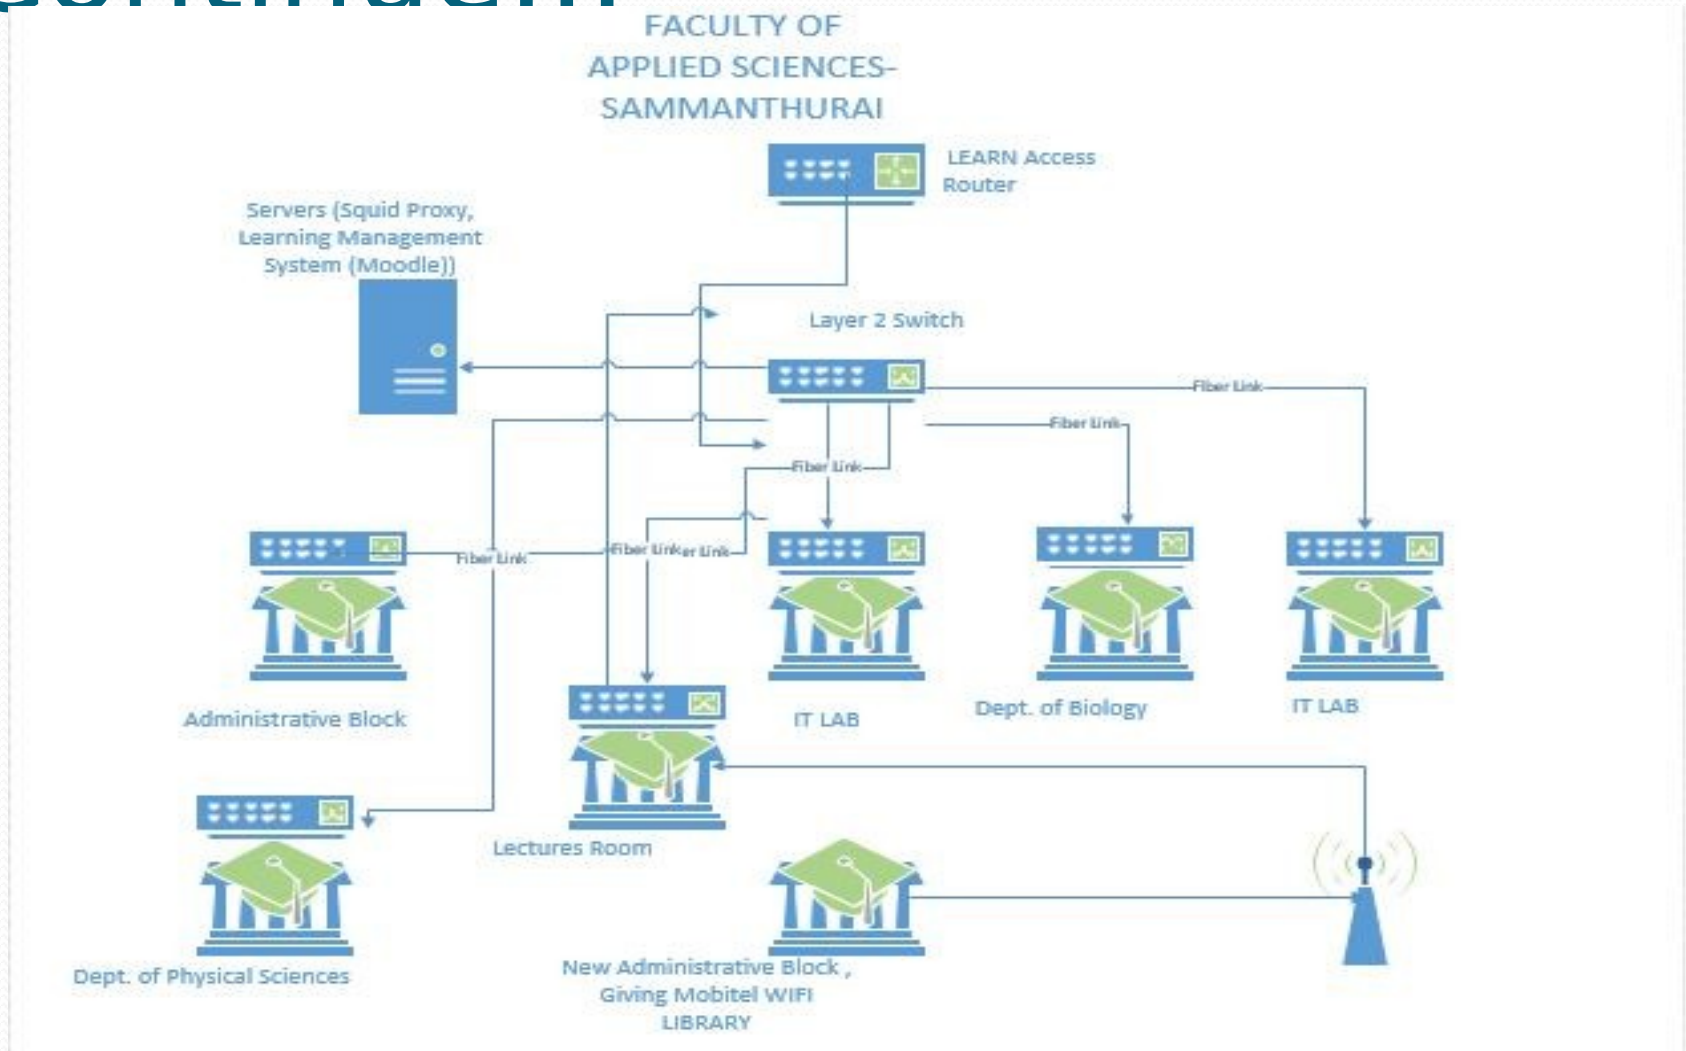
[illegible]

FACULTY OF APPLIED SCIENCES-SAMMANTHURAI

LEARN Access Router

Servers (Squid Proxy, Learning Management System (Moodle))

Layer 2 Switch

Fiber Link

Fiber Link

Fiber Link

Fiber Link

Fiber Link

Fiber Link

Administrative Block

IT LAB

Dept. of Biology

IT LAB

Lectures Room

Dept. of Physical Sciences

New Administrative Block , Giving Mobitel WIFI LIBRARY